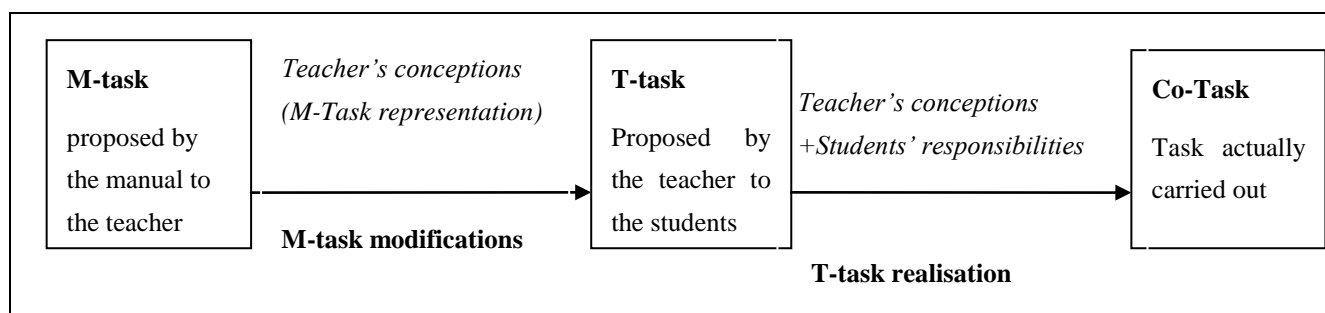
M-task

proposed by the manual to the teacher

Teacher's conceptions
(M-Task representation)

M-task modifications

T-task

Proposed by the teacher to the students

Teacher's conceptions
+Students' responsibilities

T-task realisation

Co-Task

Task actually carried out